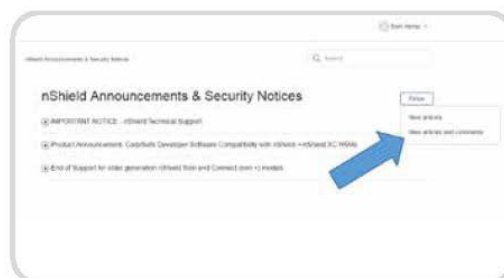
Sam Nemo

nShield Announcements & Security Notices

Search

nShield Announcements & Security Notices

Follow

New articles

New articles and comments

IMPORTANT NOTICE - nShield Technical Support

Product Announcement: CodeSafe Developer Software Compatibility with nShield + nShield XC HSMs

End of Support for older generation nShield Solo and Connect (non +) models